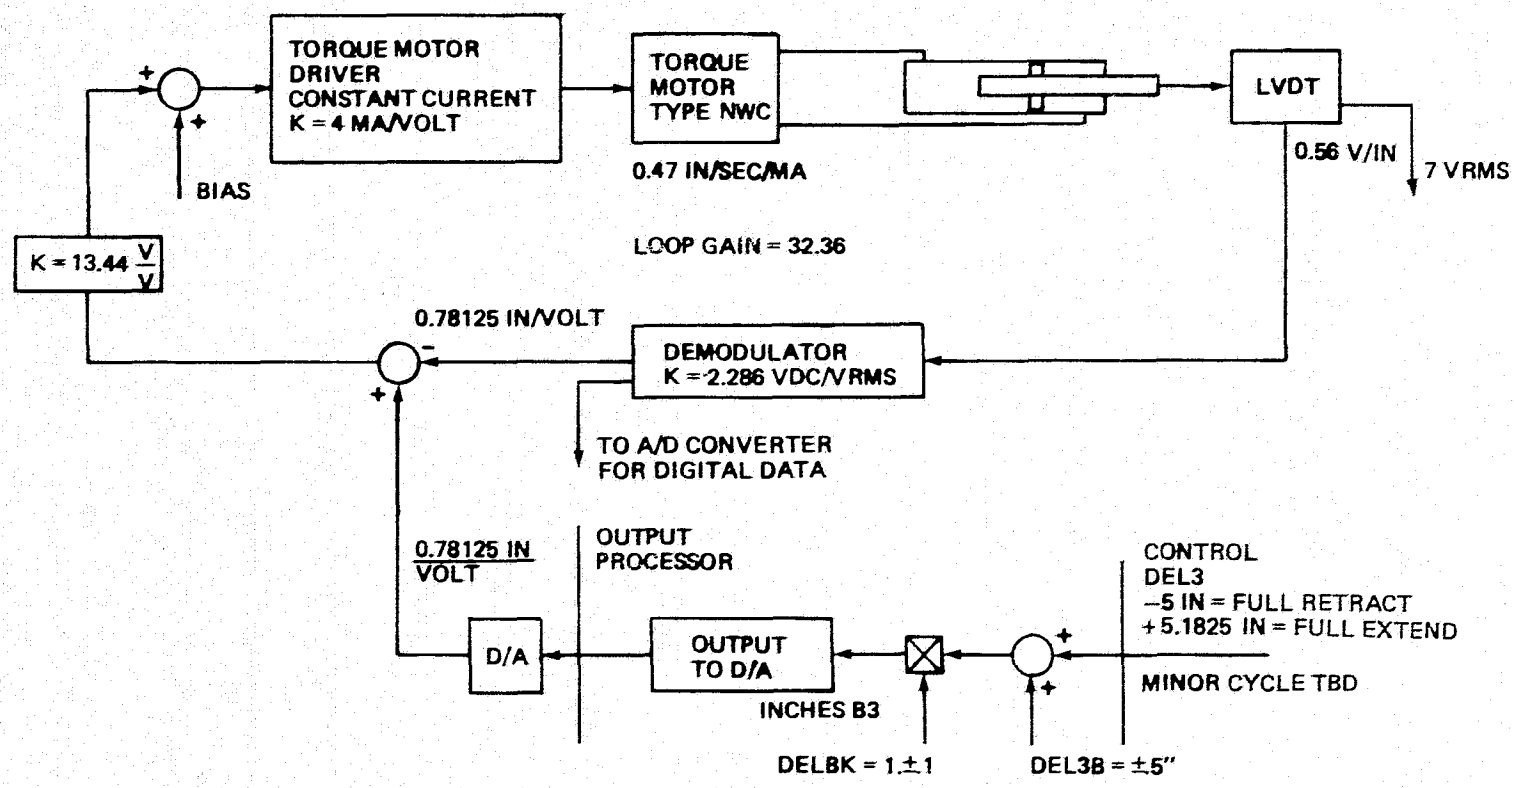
+

+

TORQUE MOTOR DRIVER CONSTANT CURRENT K = 4 MA/VOLT

TORQUE MOTOR TYPE NWC

LVDT

BIAS

0.47 IN/SEC/MA

0.56 V/IN

7 VRMS

$K = 13.44 \frac{V}{V}$

LOOP GAIN = 32.36

0.78125 IN/VOLT

–

DEMODULATOR K = 2.286 VDC/VRMS

+

TO A/D CONVERTER FOR DIGITAL DATA

$\frac{0.78125 \text{ IN}}{\text{VOLT}}$

OUTPUT PROCESSOR

CONTROL DEL3 –5 IN = FULL RETRACT +5.1825 IN = FULL EXTEND

D/A

OUTPUT TO D/A

+

+

MINOR CYCLE TBD

INCHES B3

DELBK = 1.±1

DEL3B = ±5"